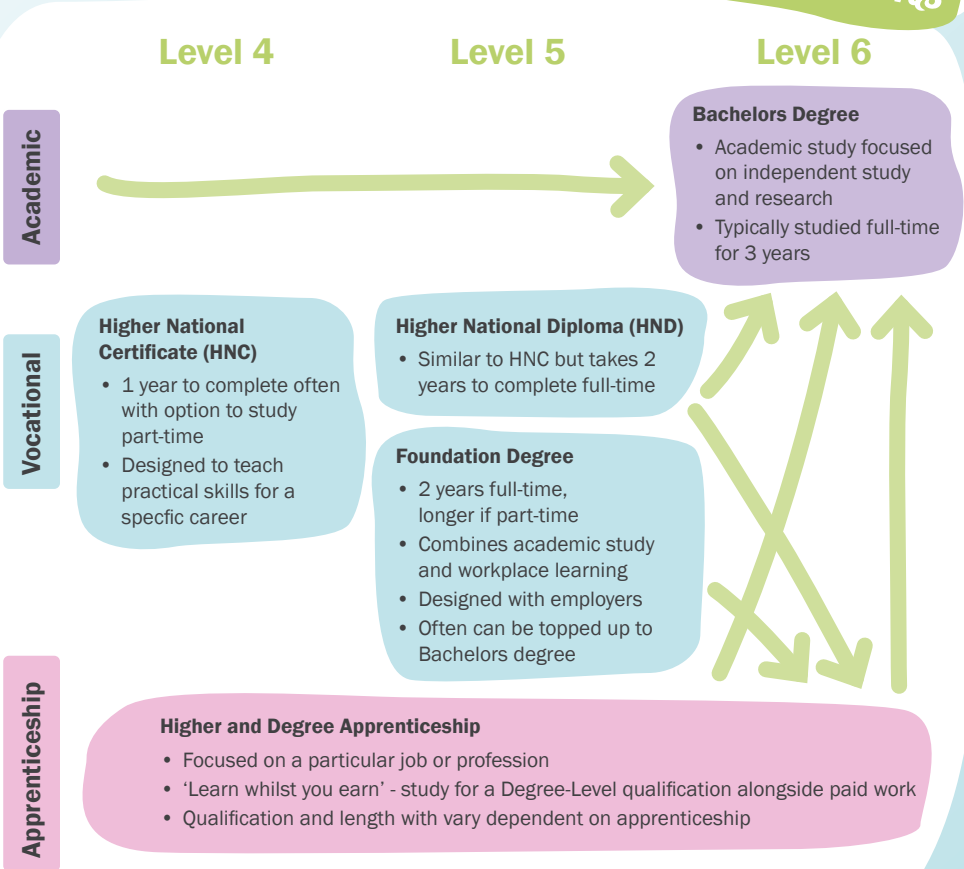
Level 4

Level 5

Level 6

Academic

Bachelors Degree

• Academic study focused on independent study and research

• Typically studied full-time for 3 years

Vocational

Higher National Certificate (HNC)

• 1 year to complete often with option to study part-time

• Designed to teach practical skills for a specfic career

Higher National Diploma (HND)

• Similar to HNC but takes 2 years to complete full-time

Foundation Degree

• 2 years full-time, longer if part-time

• Combines academic study and workplace learning

• Designed with employers

• Often can be topped up to Bachelors degree

Apprenticeship

Higher and Degree Apprenticeship

• Focused on a particular job or profession

• 'Learn whilst you earn' - study for a Degree-Level qualification alongside paid work

• Qualification and length with vary dependent on apprenticeship